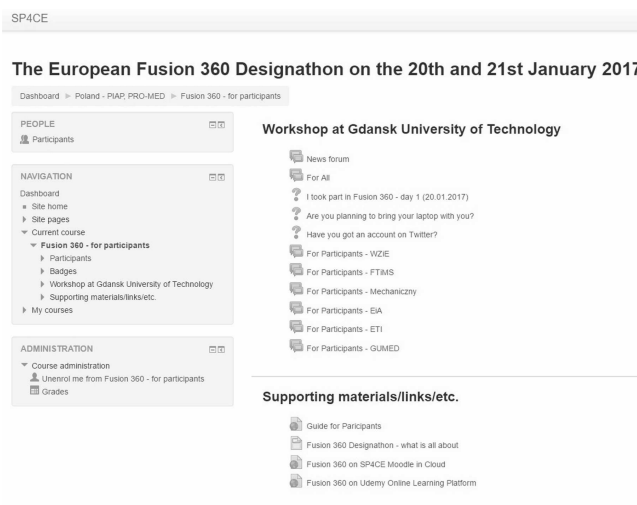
SP4CE

The European Fusion 360 Designathon on the 20th and 21st January 2017

Dashboard ► Poland - PIAP, PRO-MED ► Fusion 360 - for participants

PEOPLE

Participants

NAVIGATION

Dashboard
Site home
Site pages
Current course
Fusion 360 - for participants
Participants
Badges
Workshop at Gdansk University of Technology
Supporting materials/links/etc.
My courses

ADMINISTRATION

Course administration
Unenrol me from Fusion 360 - for participants
Grades

Workshop at Gdansk University of Technology

News forum
For All
I took part in Fusion 360 - day 1 (20.01.2017)
Are you planning to bring your laptop with you?
Have you got an account on Twitter?
For Participants - WZIE
For Participants - FTiMS
For Participants - Mechaniczny
For Participants - EIA
For Participants - ETI
For Participants - GUMED

Supporting materials/links/etc.

Guide for Paricipants
Fusion 360 Designathon - what is all about
Fusion 360 on SP4CE Moodle in Cloud
Fusion 360 on Udemy Online Learning Platform